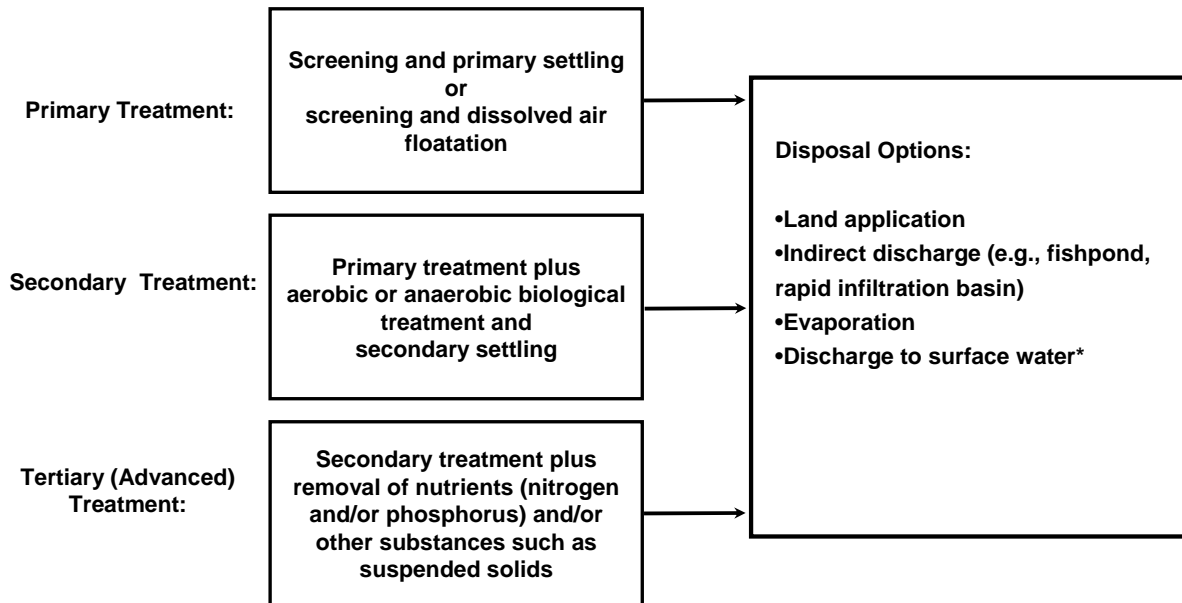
Primary Treatment:

Screening and primary settling
or
screening and dissolved air floatation

Secondary Treatment:

Primary treatment plus aerobic or anaerobic biological treatment and secondary settling

Tertiary (Advanced) Treatment:

Secondary treatment plus removal of nutrients (nitrogen and/or phosphorus) and/or other substances such as suspended solids

Disposal Options:

•Land application
•Indirect discharge (e.g., fishpond, rapid infiltration basin)
•Evaporation
•Discharge to surface water*